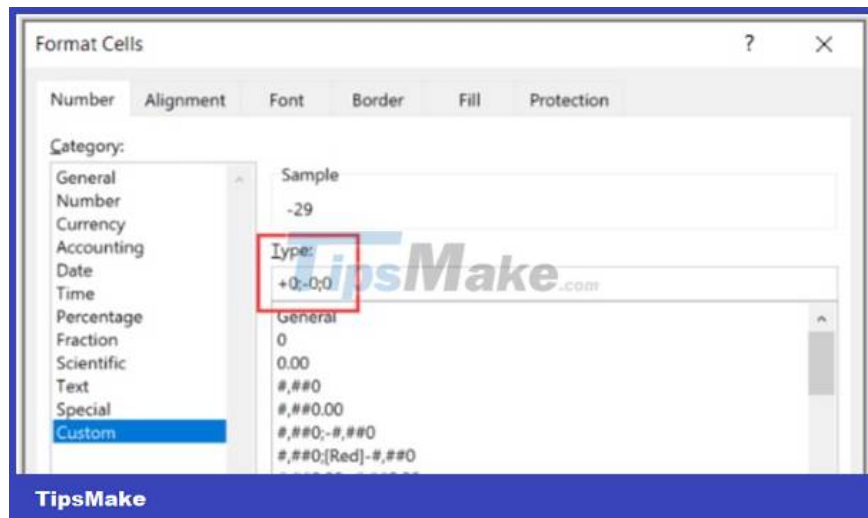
Format Cells

?

Number Alignment Font Border Fill Protection

Category:

General
Number
Currency
Accounting
Date
Time
Percentage
Fraction
Scientific
Text
Special
Custom

Sample

-29

Type:

+0;-0;0

General
0
0.00
#,##0
#,##0.00
#,##0;-#,##0
#,##0;[Red]-#,##0

TipsMake.com

TipsMake